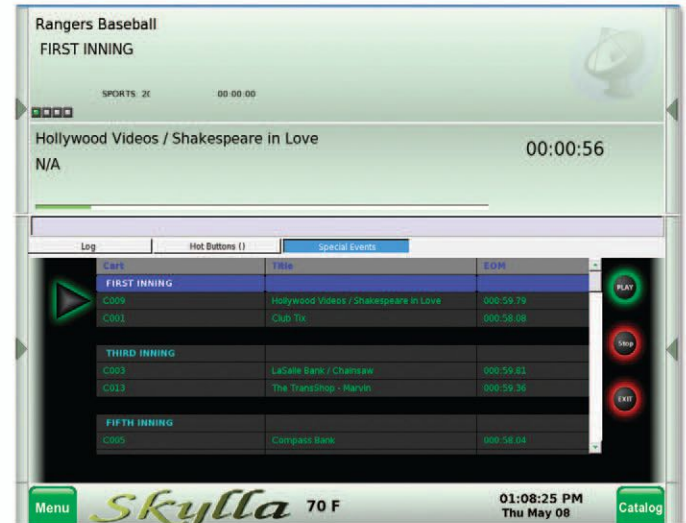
Rangers Baseball
FIRST INNING

SPORTS 2( 00:00:00

Hollywood Videos / Shakespeare in Love
N/A

00:00:56

Log | Hot Buttons () | Special Events

| Cart | Title | EOM |
|---|---|---|
| FIRST INNING | | |
| C009 | Hollywood Videos / Shakespeare in Love | 000:59.79 |
| C001 | Club Tix | 000:58.08 |
| | | |
| THIRD INNING | | |
| C003 | LaSalle Bank / Chainsaw | 000:59.81 |
| C013 | The TransShop - Marvin | 000:59.36 |
| | | |
| FIFTH INNING | | |
| C005 | Compass Bank | 000:58.04 |

PLAY
Stop
EXIT

Menu
Skylla 70 F
01:08:25 PM
Thu May 08
Catalog